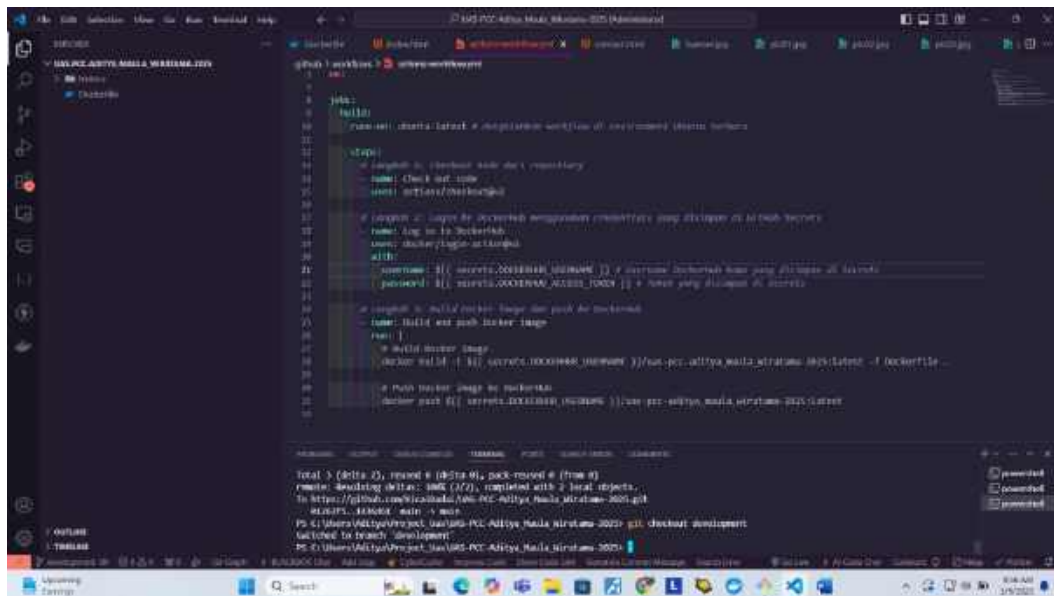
File Edit Selection View Go Run Terminal Help

UAS-PCC-Aditya_Maula_Wiratama-2025 [Administrator]

EXPLORER

UAS-PCC-ADITYA_MAULA_WIRATAMA-2025

Dockerfile

jobs:
  build:
    runs-on: ubuntu-latest # Menjalankan workflow di environment Ubuntu terbaru

    steps:
      # Langkah 1: Checkout kode dari repository
      - name: Check out code
        uses: actions/checkout@v2

      # Langkah 2: Login ke DockerHub menggunakan credentials yang disimpan di GitHub Secrets
      - name: Log in to DockerHub
        uses: docker/login-action@v2
        with:
          username: ${{ secrets.DOCKERHUB_USERNAME }} # Username DockerHub kamu yang disimpan di Secrets
          password: ${{ secrets.DOCKERHUB_ACCESS_TOKEN }} # Token yang disimpan di Secrets

      # Langkah 3: Build Docker Image dan push ke DockerHub
      - name: Build and push Docker image
        run: |
          # Build Docker image
          docker build -t ${{ secrets.DOCKERHUB_USERNAME }}/uas-pcc-aditya_maula_wiratama-2025:latest -f Dockerfile .

          # Push Docker image ke DockerHub
          docker push ${{ secrets.DOCKERHUB_USERNAME }}/uas-pcc-aditya_maula_wiratama-2025:latest

PROBLEMS OUTPUT DEBUG CONSOLE TERMINAL PORTS

Total 3 (delta 2), reused 0 (delta 0), pack-reused 0 (from 0)
remote: Resolving deltas: 100% (2/2), completed with 2 local objects.
To https://github.com/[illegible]/UAS-PCC-Aditya_Maula_Wiratama-2025.git
   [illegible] main -> main
PS C:\Users\Aditya\Project_Uas\UAS-PCC-Aditya_Maula_Wiratama-2025> git checkout development
Switched to branch 'development'
PS C:\Users\Aditya\Project_Uas\UAS-PCC-Aditya_Maula_Wiratama-2025>

powershell
powershell
powershell

OUTLINE
TIMELINE

Upcoming Earnings
Search